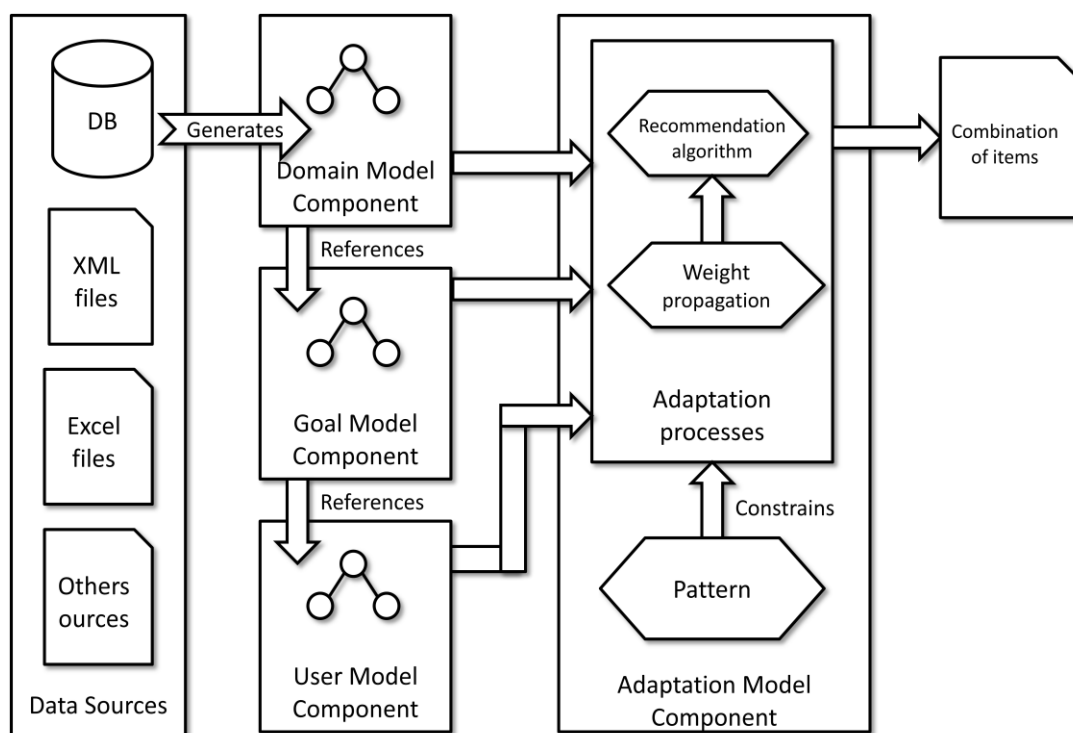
DB

Generates

XML files

Excel files

Others ources

Data Sources

Domain Model Component

References

Goal Model Component

References

User Model Component

Recommendation algorithm

Weight propagation

Adaptation processes

Constrains

Pattern

Adaptation Model Component

Combination of items